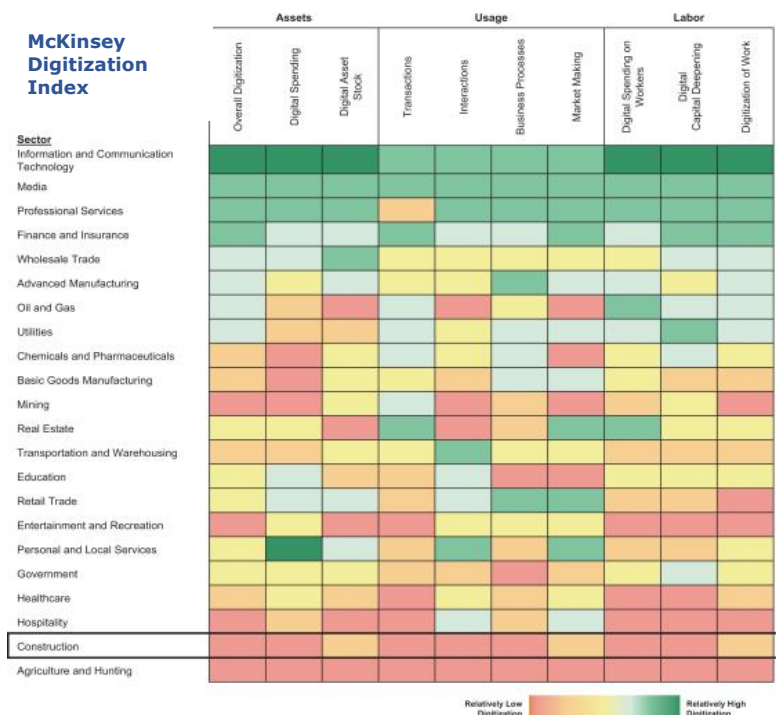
McKinsey Digitization Index

| Sector | Overall Digitization | Digital Spending | Digital Asset Stock | Transactions | Interactions | Business Processes | Market Making | Digital Spending on Workers | Digital Capital Deepening | Digitization of Work |
|---|---|---|---|---|---|---|---|---|---|---|
| Information and Communication Technology | | | | | | | | | | |
| Media | | | | | | | | | | |
| Professional Services | | | | | | | | | | |
| Finance and Insurance | | | | | | | | | | |
| Wholesale Trade | | | | | | | | | | |
| Advanced Manufacturing | | | | | | | | | | |
| Oil and Gas | | | | | | | | | | |
| Utilities | | | | | | | | | | |
| Chemicals and Pharmaceuticals | | | | | | | | | | |
| Basic Goods Manufacturing | | | | | | | | | | |
| Mining | | | | | | | | | | |
| Real Estate | | | | | | | | | | |
| Transportation and Warehousing | | | | | | | | | | |
| Education | | | | | | | | | | |
| Retail Trade | | | | | | | | | | |
| Entertainment and Recreation | | | | | | | | | | |
| Personal and Local Services | | | | | | | | | | |
| Government | | | | | | | | | | |
| Healthcare | | | | | | | | | | |
| Hospitality | | | | | | | | | | |
| Construction | | | | | | | | | | |
| Agriculture and Hunting | | | | | | | | | | |

Assets
Usage
Labor

Relatively Low Digitization
Relatively High Digitization